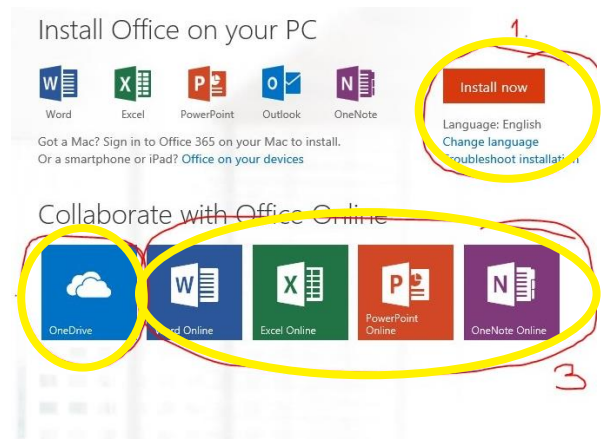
Install Office on your PC

Word Excel PowerPoint Outlook OneNote

Got a Mac? Sign in to Office 365 on your Mac to install.
Or a smartphone or iPad? Office on your devices

1.

Install now

Language: English
Change language
Troubleshoot installation

Collaborate with Office Online

OneDrive
Word Online
Excel Online
PowerPoint Online
OneNote Online

3